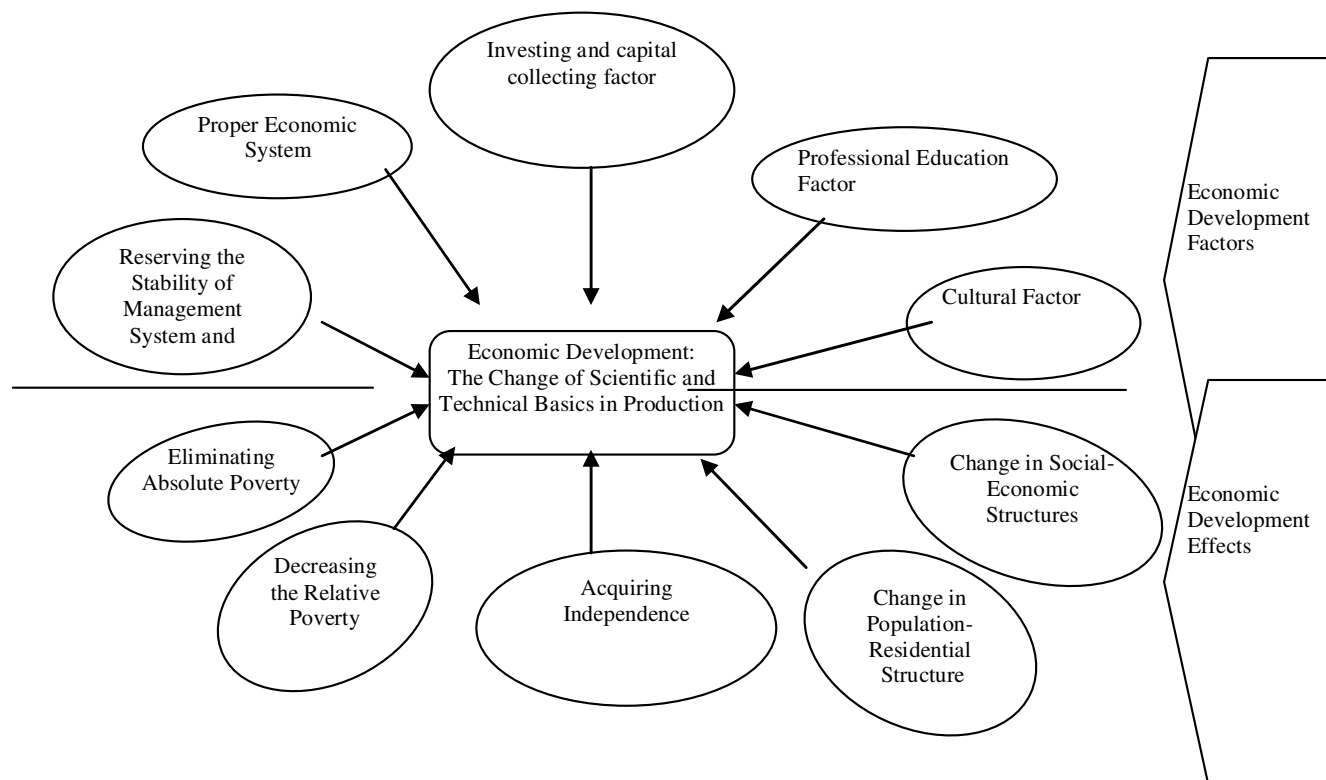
Investing and capital collecting factor

Proper Economic System

Professional Education Factor

Economic Development Factors

Reserving the Stability of Management System and

Cultural Factor

Economic Development: The Change of Scientific and Technical Basics in Production

Eliminating Absolute Poverty

Change in Social-Economic Structures

Economic Development Effects

Decreasing the Relative Poverty

Acquiring Independence

Change in Population-Residential Structure